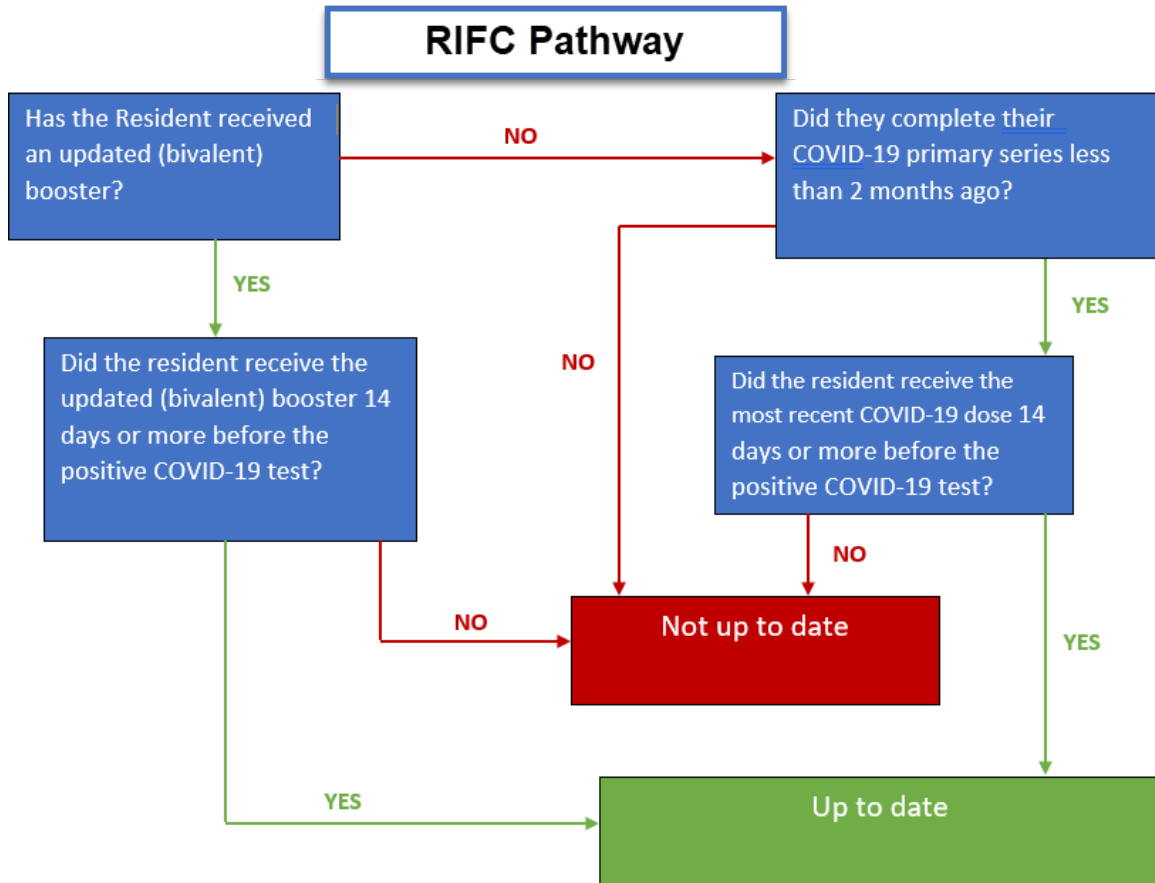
RIFC Pathway

Has the Resident received an updated (bivalent) booster?

NO

Did they complete their COVID-19 primary series less than 2 months ago?

YES

YES

NO

Did the resident receive the updated (bivalent) booster 14 days or more before the positive COVID-19 test?

Did the resident receive the most recent COVID-19 dose 14 days or more before the positive COVID-19 test?

NO

NO

Not up to date

YES

YES

Up to date